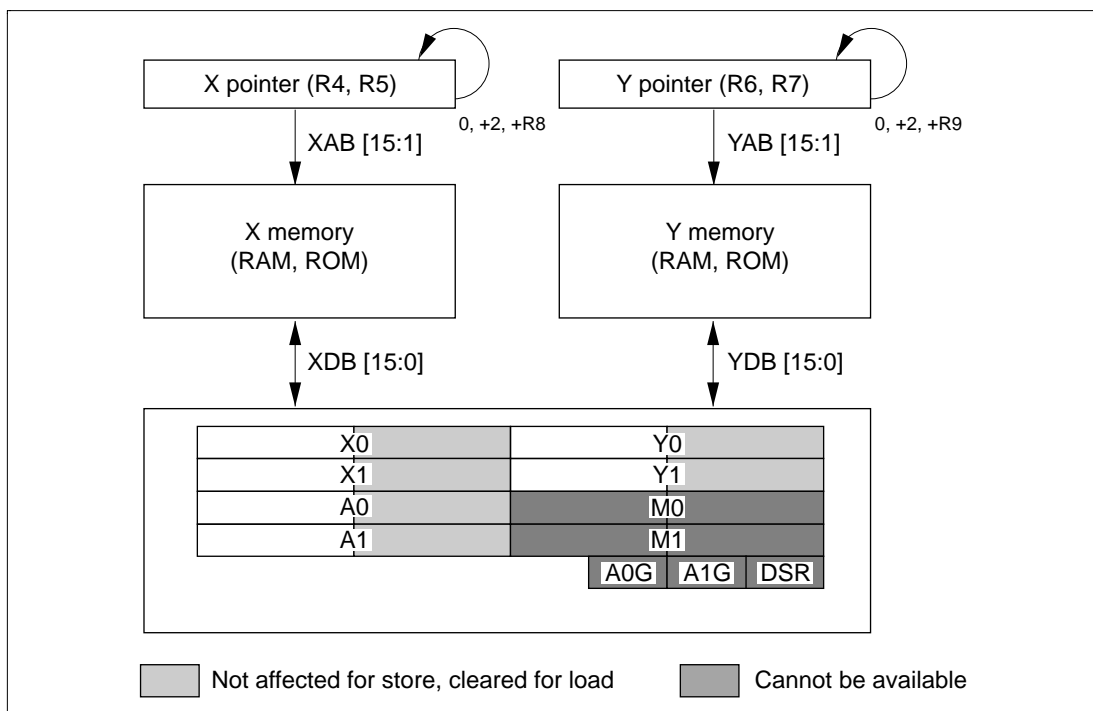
X pointer (R4, R5)

0, +2, +R8

Y pointer (R6, R7)

0, +2, +R9

XAB [15:1]

YAB [15:1]

X memory (RAM, ROM)

Y memory (RAM, ROM)

XDB [15:0]

YDB [15:0]

| X0 | Y0 |
|---|---|
| X1 | Y1 |
| A0 | M0 |
| A1 | M1 |

A0G A1G DSR

Not affected for store, cleared for load

Cannot be available